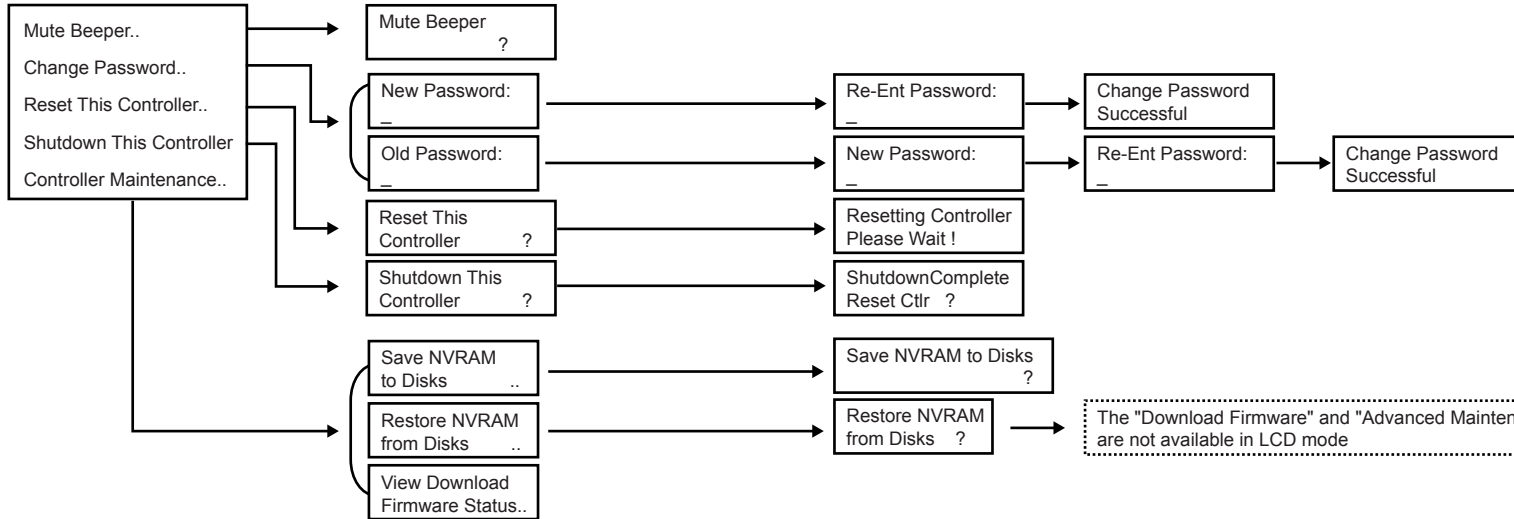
Mute Beeper..
Change Password..
Reset This Controller..
Shutdown This Controller
Controller Maintenance..

Mute Beeper
?

New Password:
_

Re-Ent Password:
_

Change Password
Successful

Old Password:
_

New Password:
_

Re-Ent Password:
_

Change Password
Successful

Reset This
Controller ?

Resetting Controller
Please Wait !

Shutdown This
Controller ?

ShutdownComplete
Reset Ctlr ?

Save NVRAM
to Disks ..

Save NVRAM to Disks
?

Restore NVRAM
from Disks ..

Restore NVRAM
from Disks ?

The "Download Firmware" and "Advanced Mainten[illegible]
are not available in LCD mode

View Download
Firmware Status..